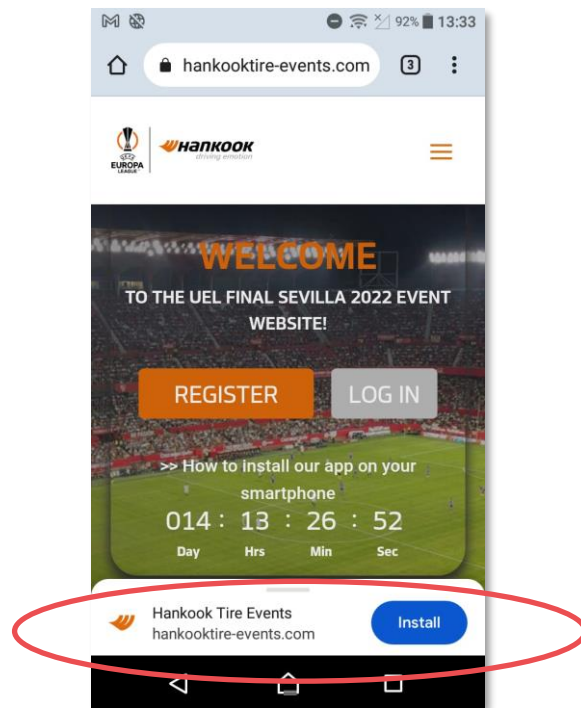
92% 13:33

hankooktire-events.com

3

EUROPA LEAGUE

Hankook driving emotion

WELCOME

TO THE UEL FINAL SEVILLA 2022 EVENT WEBSITE!

REGISTER

LOG IN

>> How to install our app on your smartphone

014 : 13 : 26 : 52

Day Hrs Min Sec

Hankook Tire Events
hankooktire-events.com

Install